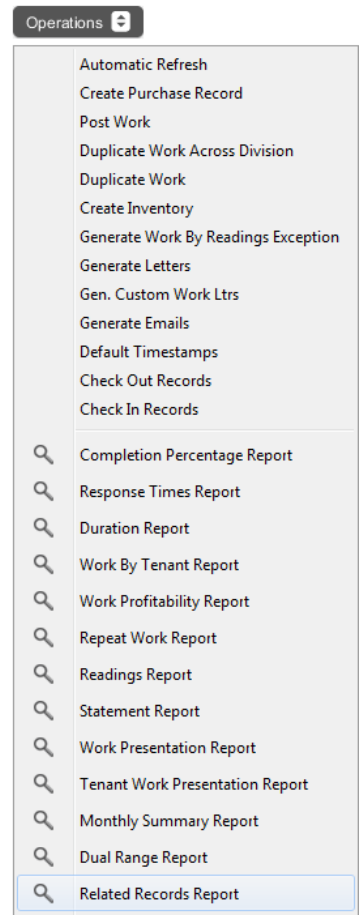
Operations

Automatic Refresh
Create Purchase Record
Post Work
Duplicate Work Across Division
Duplicate Work
Create Inventory
Generate Work By Readings Exception
Generate Letters
Gen. Custom Work Ltrs
Generate Emails
Default Timestamps
Check Out Records
Check In Records

Completion Percentage Report
Response Times Report
Duration Report
Work By Tenant Report
Work Profitability Report
Repeat Work Report
Readings Report
Statement Report
Work Presentation Report
Tenant Work Presentation Report
Monthly Summary Report
Dual Range Report
Related Records Report